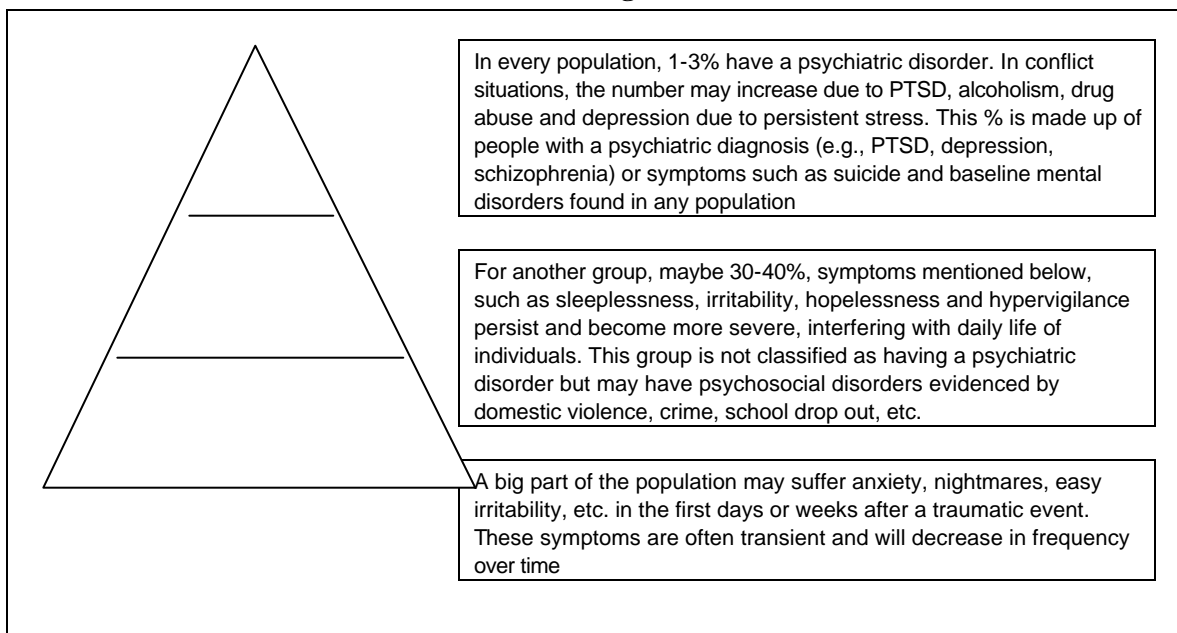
In every population, 1-3% have a psychiatric disorder. In conflict situations, the number may increase due to PTSD, alcoholism, drug abuse and depression due to persistent stress. This % is made up of people with a psychiatric diagnosis (e.g., PTSD, depression, schizophrenia) or symptoms such as suicide and baseline mental disorders found in any population

For another group, maybe 30-40%, symptoms mentioned below, such as sleeplessness, irritability, hopelessness and hypervigilance persist and become more severe, interfering with daily life of individuals. This group is not classified as having a psychiatric disorder but may have psychosocial disorders evidenced by domestic violence, crime, school drop out, etc.

A big part of the population may suffer anxiety, nightmares, easy irritability, etc. in the first days or weeks after a traumatic event. These symptoms are often transient and will decrease in frequency over time